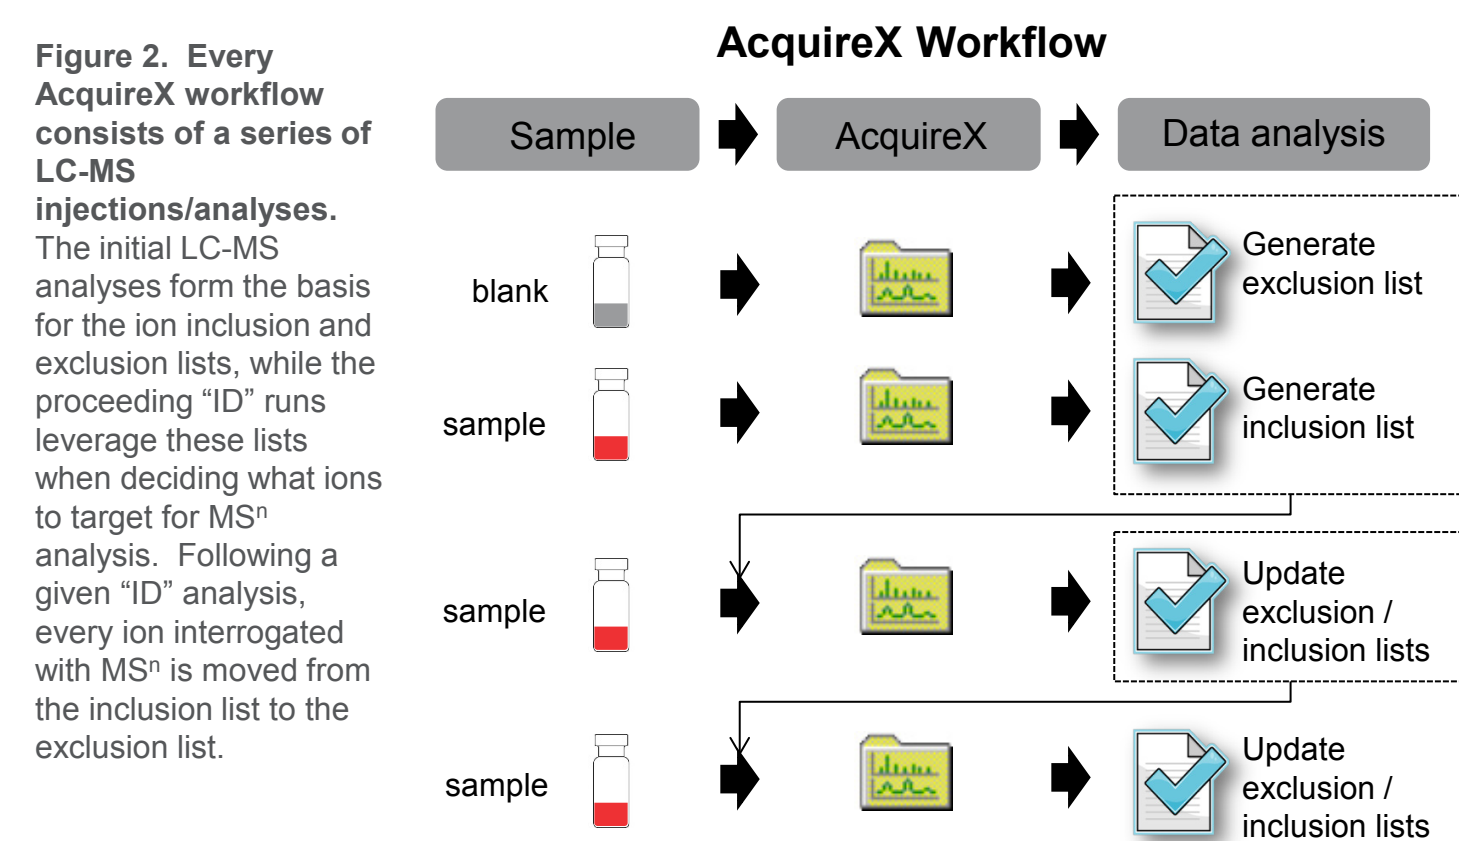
**Figure 2. Every AcquireX workflow consists of a series of LC-MS injections/analyses.** The initial LC-MS analyses form the basis for the ion inclusion and exclusion lists, while the proceeding “ID” runs leverage these lists when deciding what ions to target for MS$^n$ analysis. Following a given “ID” analysis, every ion interrogated with MS$^n$ is moved from the inclusion list to the exclusion list.

AcquireX Workflow

Sample

AcquireX

Data analysis

blank

Generate exclusion list

sample

Generate inclusion list

sample

Update exclusion / inclusion lists

sample

Update exclusion / inclusion lists